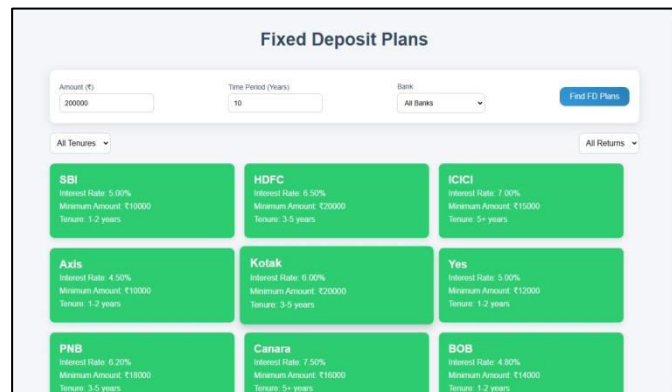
Fixed Deposit Plans

Amount (₹)
200000

Time Period (Years)
10

Bank
All Banks

Find FD Plans

All Tenures

All Returns

SBI
Interest Rate: 5.00%
Minimum Amount: ₹10000
Tenure: 1-2 years

HDFC
Interest Rate: 6.50%
Minimum Amount: ₹20000
Tenure: 3-5 years

ICICI
Interest Rate: 7.00%
Minimum Amount: ₹15000
Tenure: 5+ years

Axis
Interest Rate: 4.50%
Minimum Amount: ₹10000
Tenure: 1-2 years

Kotak
Interest Rate: 6.00%
Minimum Amount: ₹20000
Tenure: 3-5 years

Yes
Interest Rate: 5.00%
Minimum Amount: ₹12000
Tenure: 1-2 years

PNB
Interest Rate: 6.20%
Minimum Amount: ₹18000
Tenure: 3-5 years

Canara
Interest Rate: 7.50%
Minimum Amount: ₹16000
Tenure: 5+ years

BOB
Interest Rate: 4.80%
Minimum Amount: ₹14000
Tenure: 1-2 years